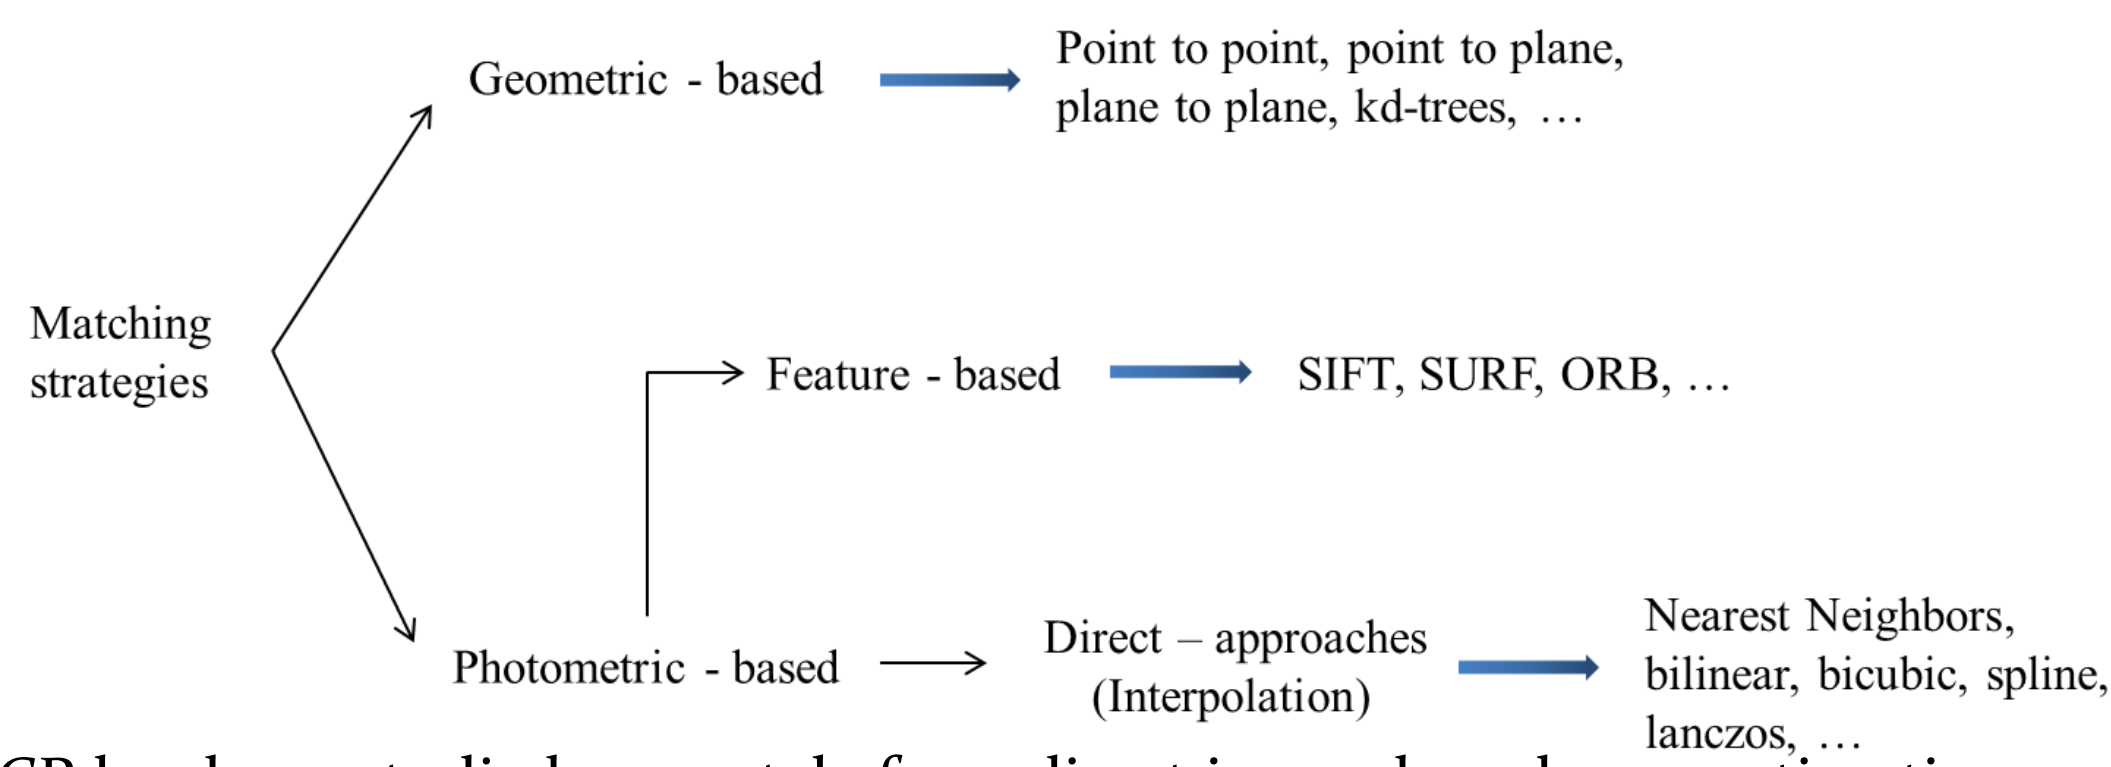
Matching strategies

Geometric - based

Point to point, point to plane, plane to plane, kd-trees, …

Feature - based

SIFT, SURF, ORB, …

Photometric - based

Direct – approaches (Interpolation)

Nearest Neighbors, bilinear, bicubic, spline, lanczos, …

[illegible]